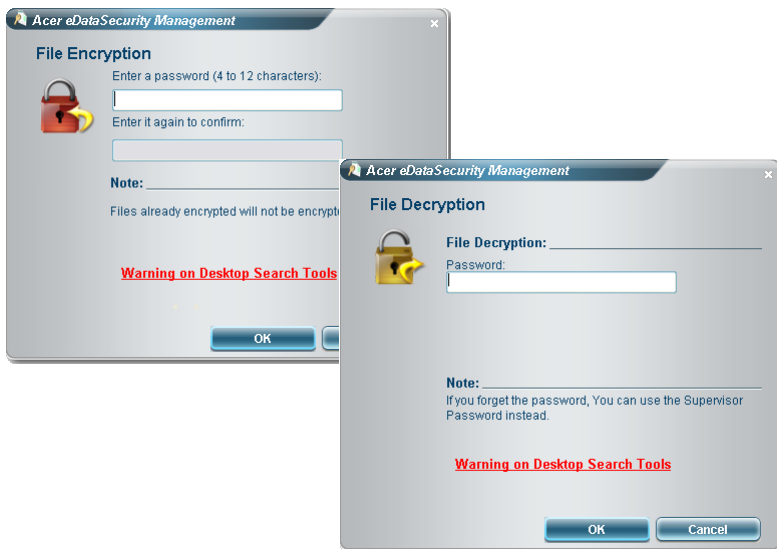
Acer eDataSecurity Management
×
File Encryption
Enter a password (4 to 12 characters):
Enter it again to confirm:
Note:
Files already encrypted will not be encrypte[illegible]
Warning on Desktop Search Tools
OK

Acer eDataSecurity Management
×
File Decryption
File Decryption:
Password:
Note:
If you forget the password, You can use the Supervisor Password instead.
Warning on Desktop Search Tools
OK
Cancel